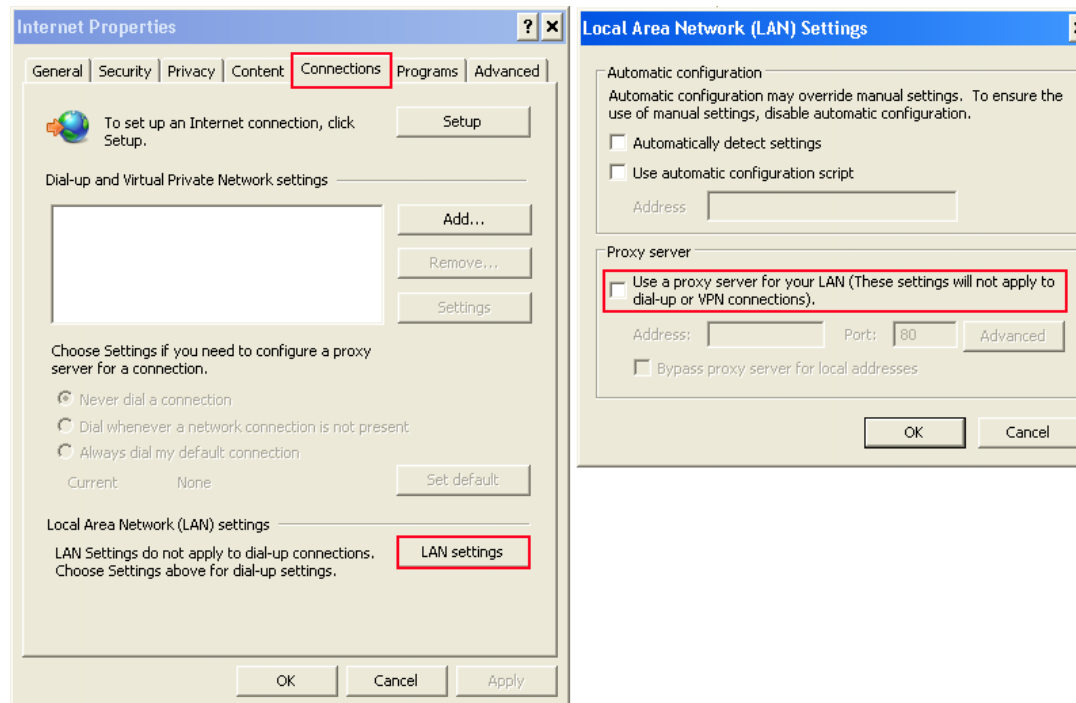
Internet Properties

?

General | Security | Privacy | Content | Connections | Programs | Advanced

To set up an Internet connection, click Setup.

Setup

Dial-up and Virtual Private Network settings

Add...

Remove...

Settings

Choose Settings if you need to configure a proxy server for a connection.

Never dial a connection

Dial whenever a network connection is not present

Always dial my default connection

Current None

Set default

Local Area Network (LAN) settings

LAN Settings do not apply to dial-up connections. Choose Settings above for dial-up settings.

LAN settings

OK Cancel Apply

Local Area Network (LAN) Settings

Automatic configuration

Automatic configuration may override manual settings. To ensure the use of manual settings, disable automatic configuration.

Automatically detect settings

Use automatic configuration script

Address

Proxy server

Use a proxy server for your LAN (These settings will not apply to dial-up or VPN connections).

Address: Port: 80 Advanced

Bypass proxy server for local addresses

OK Cancel